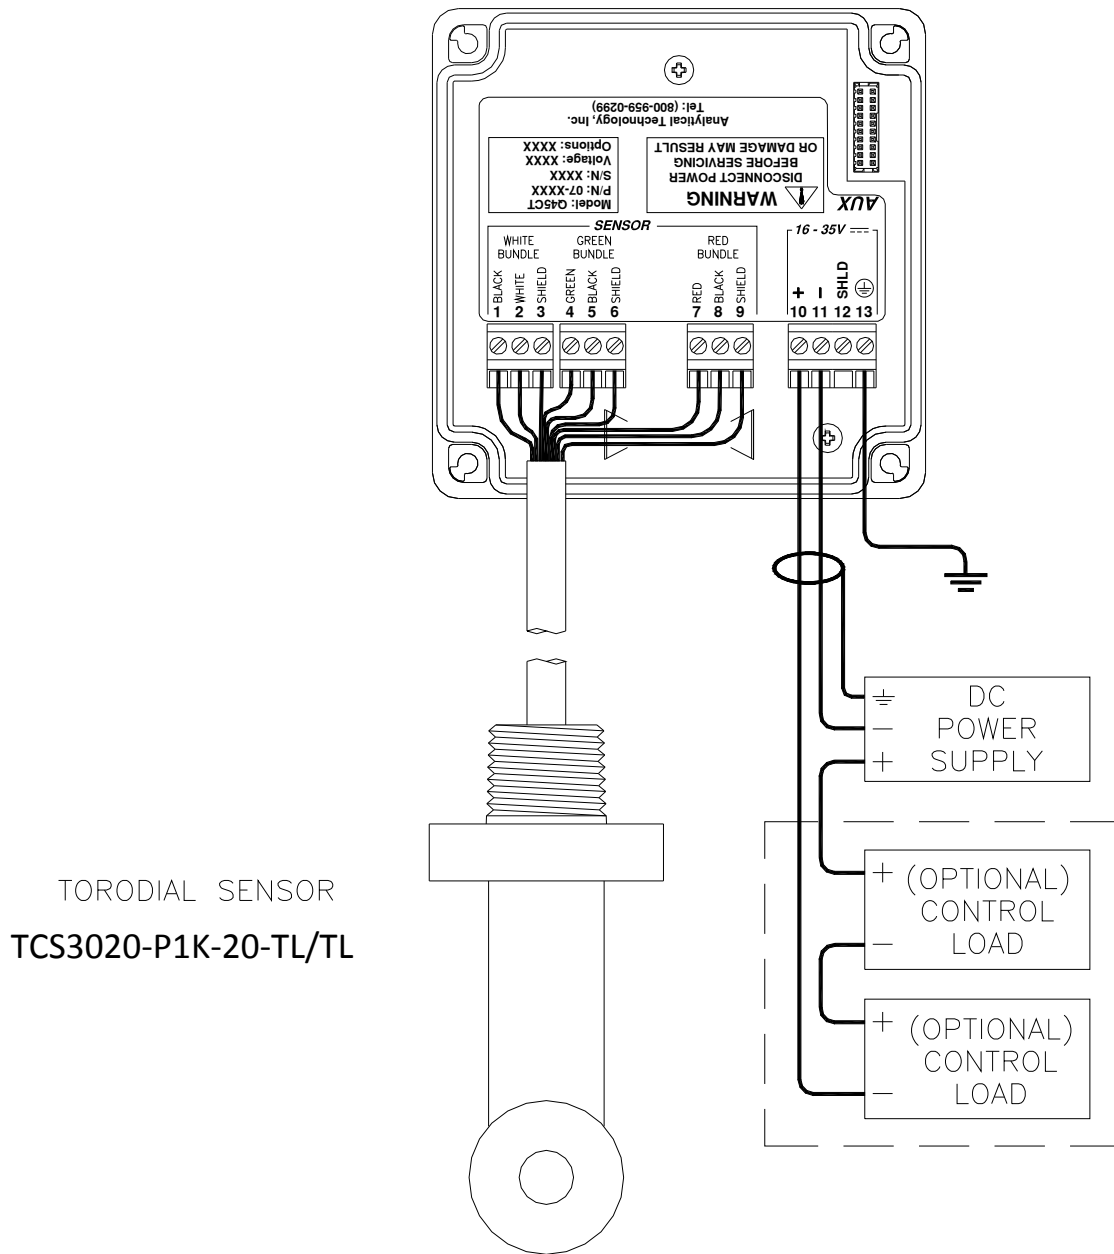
Tel: (800-959-0299)
Analytical Technology, Inc.

Model: Q45CT
P/N: 07-XXXX
S/N: XXXX
Voltage: XXXX
Options: XXXX

WARNING
DISCONNECT POWER
BEFORE SERVICING
OR DAMAGE MAY RESULT

AUX

SENSOR

WHITE BUNDLE
GREEN BUNDLE
RED BUNDLE

16 - 35V

BLACK 1
WHITE 2
SHIELD 3
GREEN 4
BLACK 5
SHIELD 6
RED 7
BLACK 8
SHIELD 9
+ 10
- 11
SHLD 12
13

DC POWER SUPPLY
+ (OPTIONAL) CONTROL − LOAD
+ (OPTIONAL) CONTROL − LOAD

TORODIAL SENSOR
TCS3020-P1K-20-TL/TL